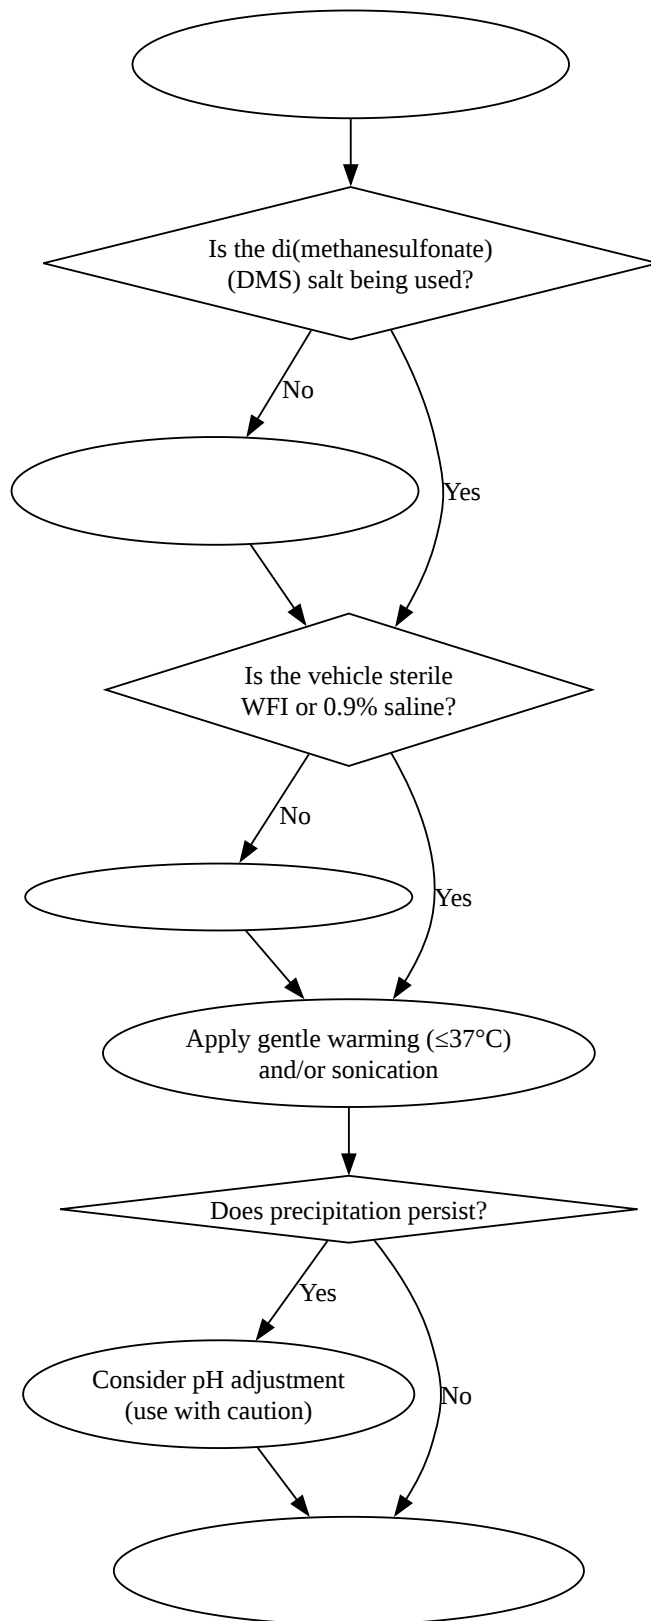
Is the di(methanesulfonate) (DMS) salt being used?

No

Yes

Is the vehicle sterile WFI or 0.9% saline?

No

Yes

Apply gentle warming (≤37°C) and/or sonication

Does precipitation persist?

Yes

Consider pH adjustment (use with caution)

No